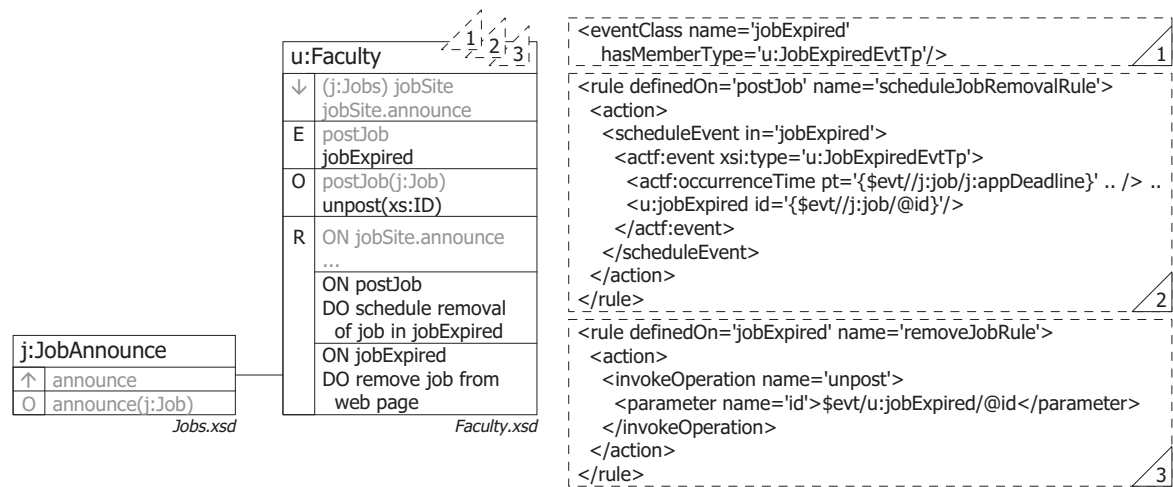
u:Faculty

1 2 3

↓ (j:Jobs) jobSite
jobSite.announce

E postJob
jobExpired

O postJob(j:Job)
unpost(xs:ID)

R ON jobSite.announce
...

ON postJob
DO schedule removal of job in jobExpired

ON jobExpired
DO remove job from web page

Faculty.xsd

j:JobAnnounce

↑ announce

O announce(j:Job)

Jobs.xsd

<eventClass name='jobExpired'
hasMemberType='u:JobExpiredEvtTp'/>

1

<rule definedOn='postJob' name='scheduleJobRemovalRule'>
<action>
<scheduleEvent in='jobExpired'>
<actf:event xsi:type='u:JobExpiredEvtTp'>
<actf:occurrenceTime pt='{$evt//j:job/j:appDeadline}' .. /> ..
<u:jobExpired id='{$evt//j:job/@id}'/>
</actf:event>
</scheduleEvent>
</action>
</rule>

2

<rule definedOn='jobExpired' name='removeJobRule'>
<action>
<invokeOperation name='unpost'>
<parameter name='id'>$evt/u:jobExpired/@id</parameter>
</invokeOperation>
</action>
</rule>

3